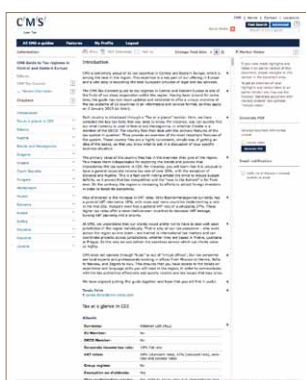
C'M'S'

All CMS e-guides | Features | My Profile | Logout

CMS Guide to Tax regimes in Central and Eastern Europe

Introduction

Market Status

Download PDF

Email notification

Tax at a glance in CEE

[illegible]

Albania

Switzerland

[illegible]

Czech Republic

Hungary

Montenegro

Poland

Romania

Russia

Serbia

Slovakia

Slovenia

Ukraine

| | |
|---|---|
| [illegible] | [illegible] |
| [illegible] | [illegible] |
| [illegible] | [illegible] |
| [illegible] | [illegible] |
| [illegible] | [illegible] |
| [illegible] | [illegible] |
| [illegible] | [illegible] |
| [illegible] | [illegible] |
| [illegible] | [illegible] |

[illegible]